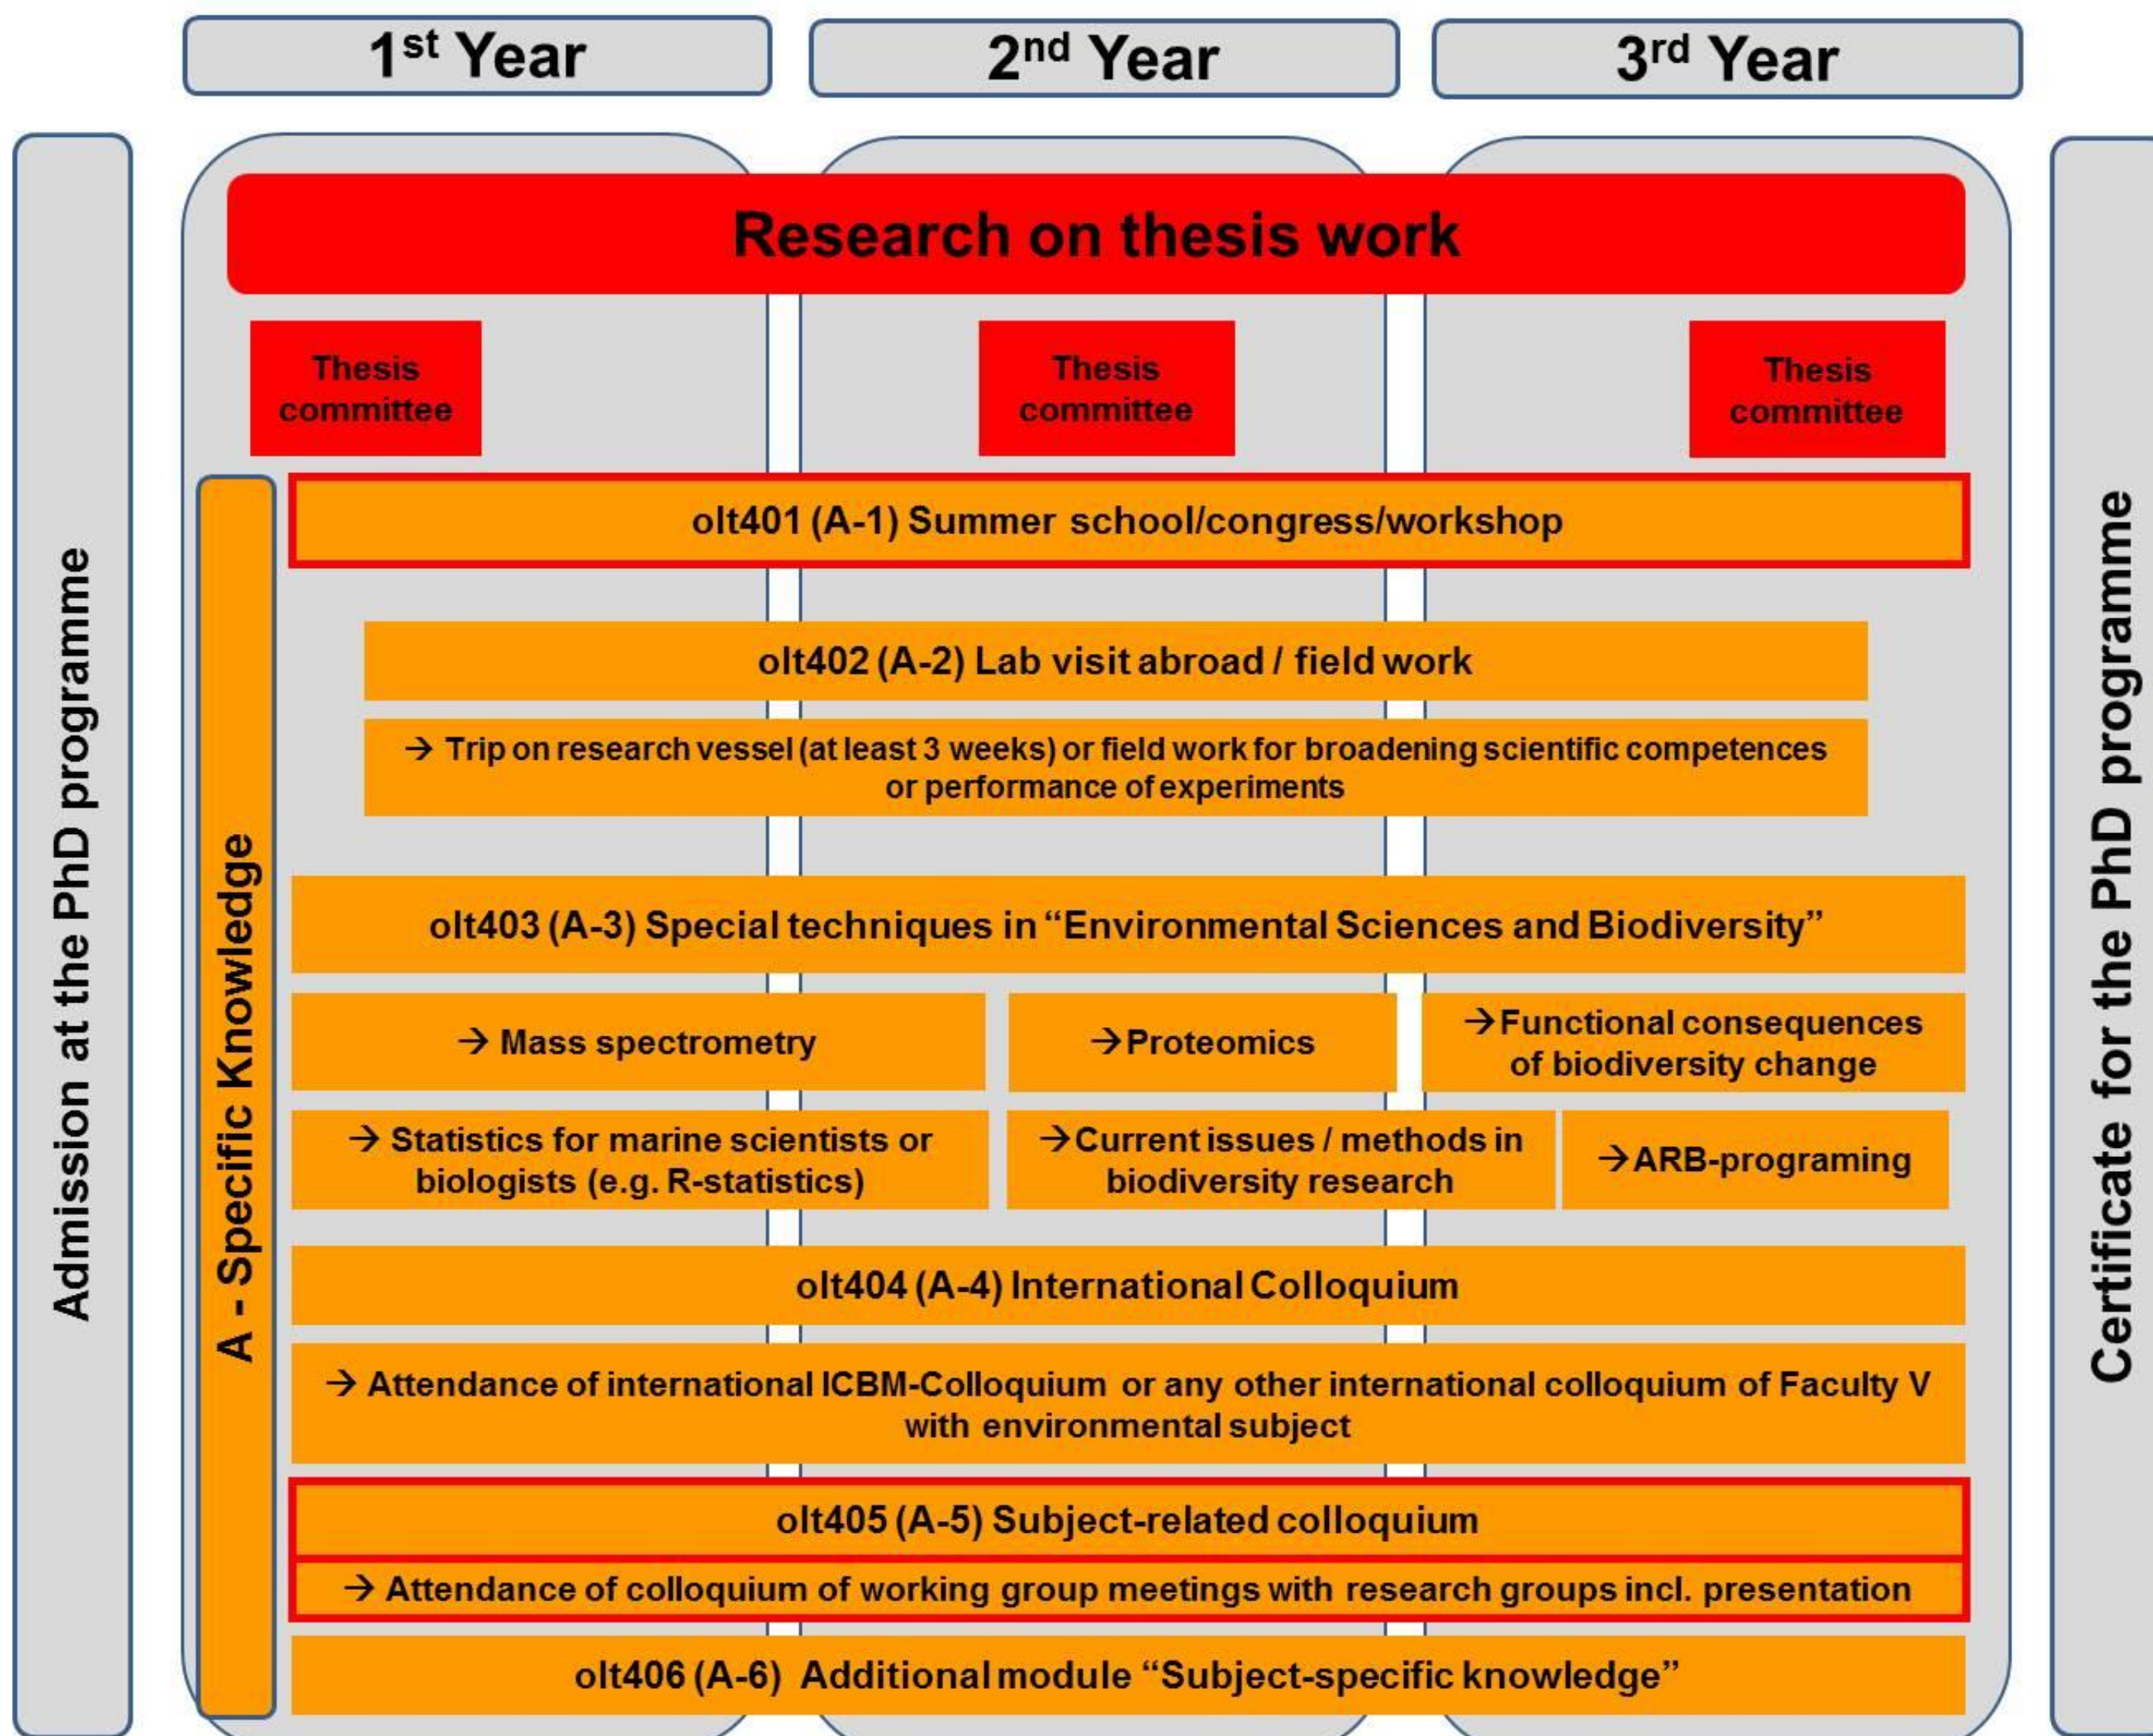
$1^{st}$ Year

$2^{nd}$ Year

$3^{rd}$ Year

Admission at the PhD programme

Research on thesis work

Thesis committee

Thesis committee

Thesis committee

A - Specific Knowledge

olt401 (A-1) Summer school/congress/workshop

olt402 (A-2) Lab visit abroad / field work

→ Trip on research vessel (at least 3 weeks) or field work for broadening scientific competences or performance of experiments

olt403 (A-3) Special techniques in "Environmental Sciences and Biodiversity"

→ Mass spectrometry

→ Proteomics

→ Functional consequences of biodiversity change

→ Statistics for marine scientists or biologists (e.g. R-statistics)

→ Current issues / methods in biodiversity research

→ ARB-programing

olt404 (A-4) International Colloquium

→ Attendance of international ICBM-Colloquium or any other international colloquium of Faculty V with environmental subject

olt405 (A-5) Subject-related colloquium

→ Attendance of colloquium of working group meetings with research groups incl. presentation

olt406 (A-6) Additional module "Subject-specific knowledge"

Certificate for the PhD programme